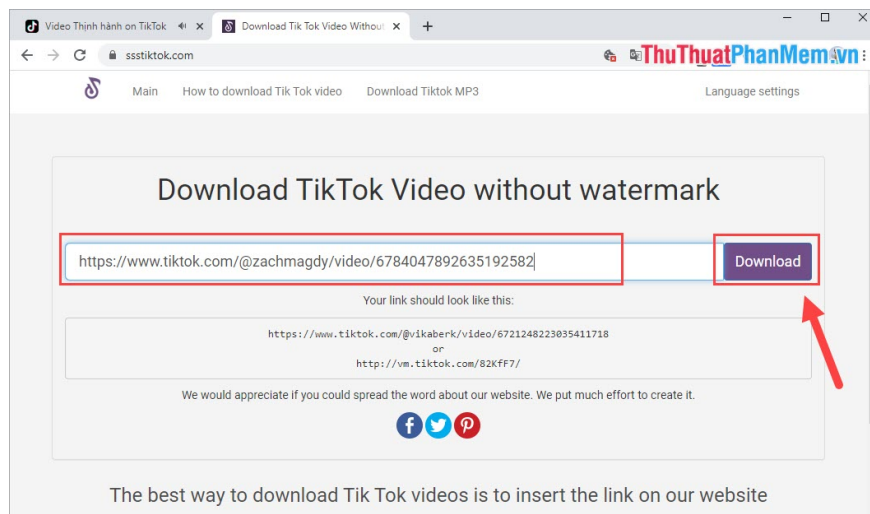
Video Thịnh hành on TikTok
Download Tik Tok Video Without
ssstiktok.com
ThuThuatPhanMem.vn

Main How to download Tik Tok video Download Tiktok MP3 Language settings

Download TikTok Video without watermark

https://www.tiktok.com/@zachmagdy/video/6784047892635192582

Download

Your link should look like this:

https://www.tiktok.com/@vikaberk/video/6721248223035411718
or
http://vm.tiktok.com/82KfF7/

We would appreciate if you could spread the word about our website. We put much effort to create it.

The best way to download Tik Tok videos is to insert the link on our website